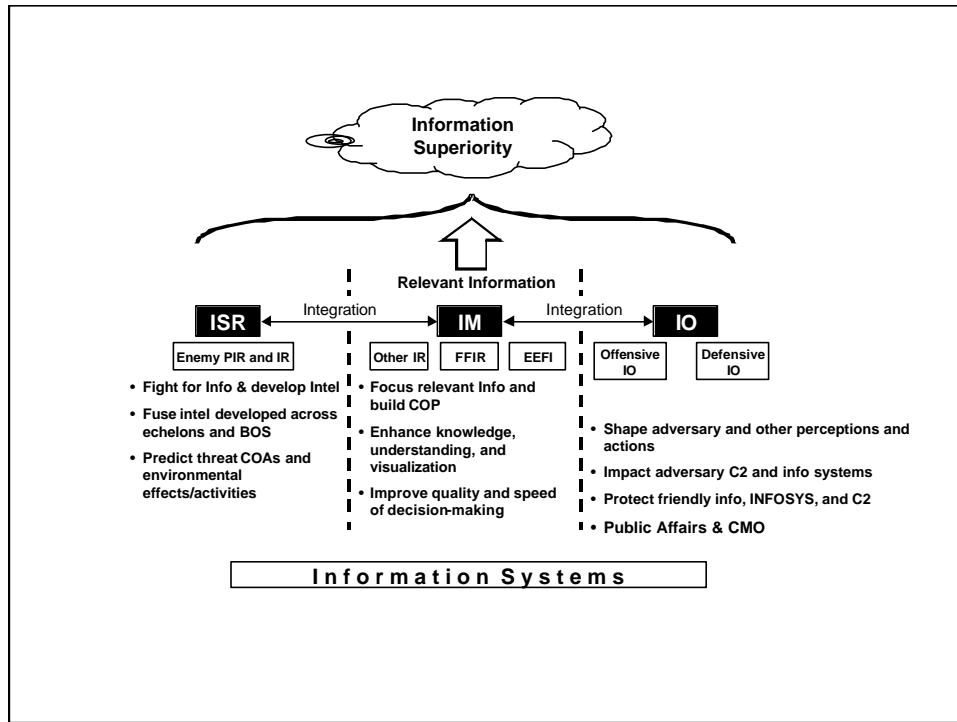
Information Superiority

Relevant Information

ISR

Integration

IM

Integration

IO

Enemy PIR and IR

Other IR

FFIR

EEFI

Offensive IO

Defensive IO

• Fight for Info & develop Intel
• Fuse intel developed across echelons and BOS
• Predict threat COAs and environmental effects/activities

• Focus relevant Info and build COP
• Enhance knowledge, understanding, and visualization
• Improve quality and speed of decision-making

• Shape adversary and other perceptions and actions
• Impact adversary C2 and info systems
• Protect friendly info, INFOSYS, and C2
• Public Affairs & CMO

Information Systems